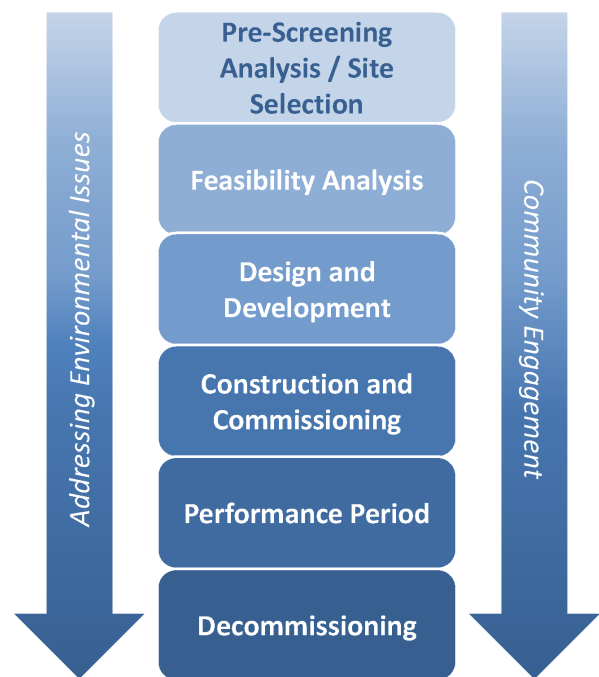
Addressing Environmental Issues

Pre-Screening Analysis / Site Selection

Feasibility Analysis

Design and Development

Construction and Commissioning

Performance Period

Decommissioning

Community Engagement